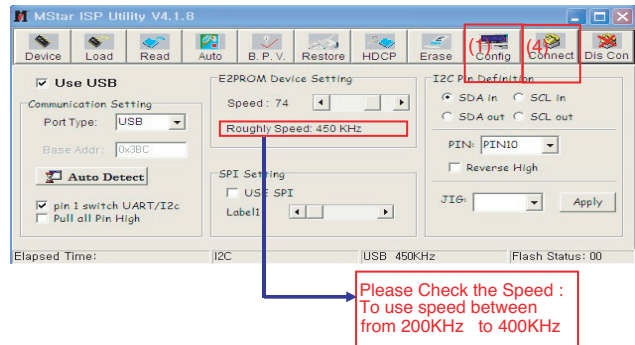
MStar ISP Utility V4.1.8

Device Load Read Auto B. P. V. Restore HDCP Erase (1) Config (4) Connect Dis Con

Use USB

Communication Setting

Port Type: USB

Base Addr: 0x3BC

Auto Detect

pin 1 switch UART/I2c

Pull all Pin High

E2PROM Device Setting

Speed : 74

Roughly Speed: 450 KHz

SPI Setting

USE SPI

Label1

I2C Pin Definition

SDA in SCL in

SDA out SCL out

PIN: PIN10

Reverse High

JIG:

Apply

Elapsed Time: I2C USB 450KHz Flash Status: 00

Please Check the Speed : To use speed between from 200KHz to 400KHz